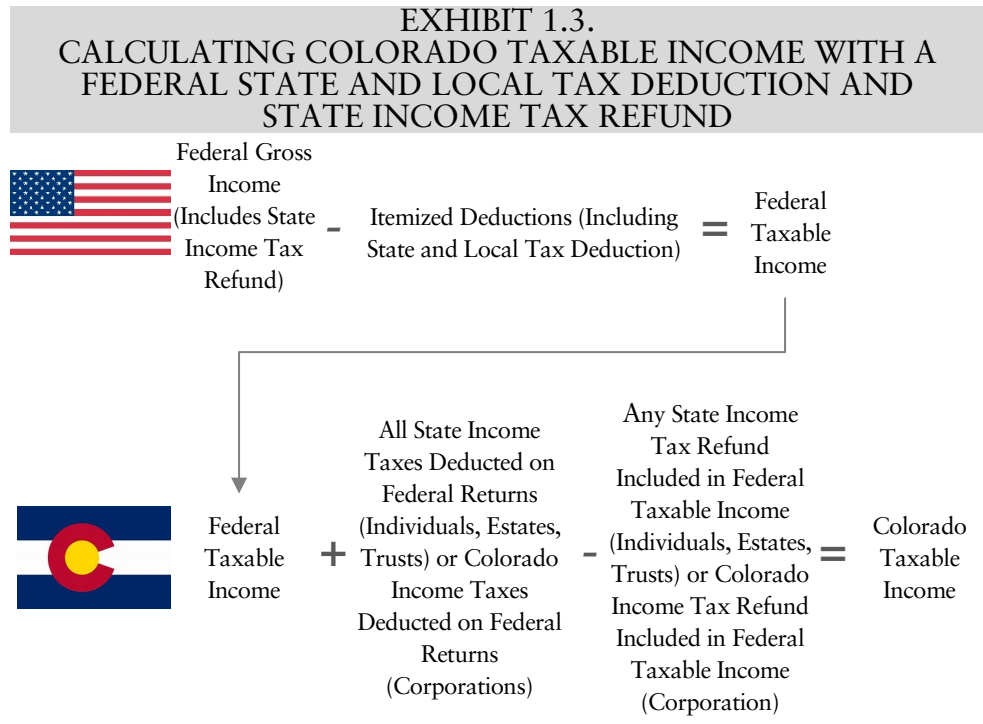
EXHIBIT 1.3.
CALCULATING COLORADO TAXABLE INCOME WITH A FEDERAL STATE AND LOCAL TAX DEDUCTION AND STATE INCOME TAX REFUND

Federal Gross Income (Includes State Income Tax Refund) - Itemized Deductions (Including State and Local Tax Deduction) = Federal Taxable Income

Federal Taxable Income + All State Income Taxes Deducted on Federal Returns (Individuals, Estates, Trusts) or Colorado Income Taxes Deducted on Federal Returns (Corporations) - Any State Income Tax Refund Included in Federal Taxable Income (Individuals, Estates, Trusts) or Colorado Income Tax Refund Included in Federal Taxable Income (Corporation) = Colorado Taxable Income